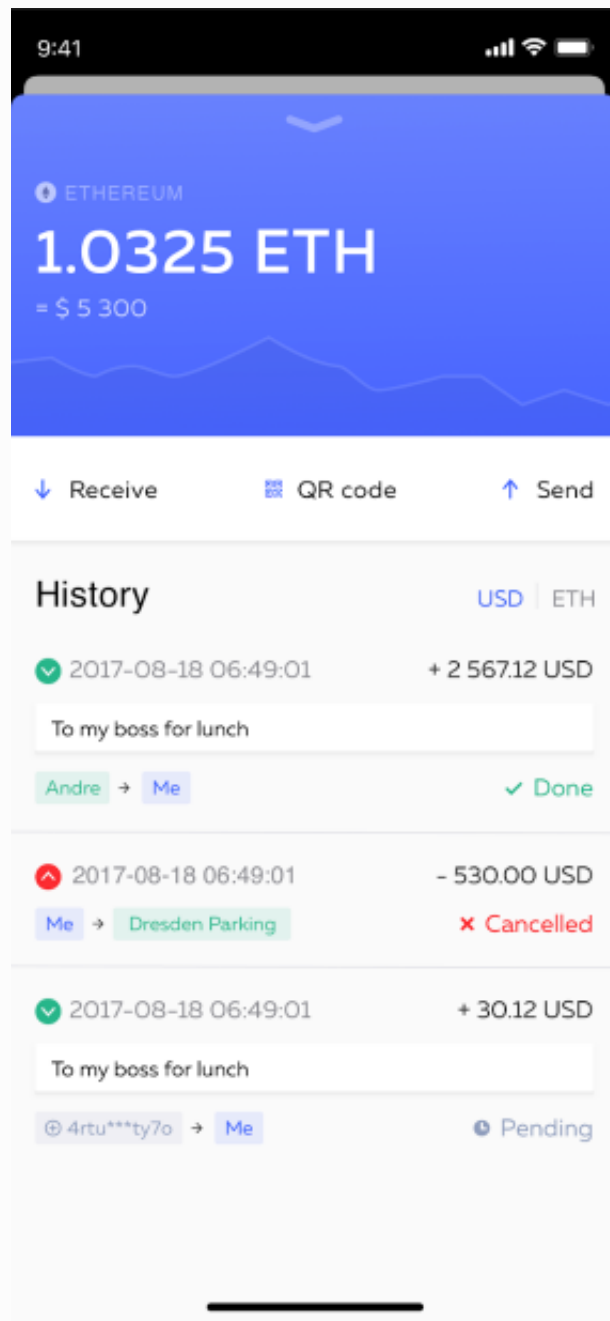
9:41

ETHEREUM
1.0325 ETH
= $ 5 300

↓ Receive
QR code
↑ Send

History
USD | ETH

2017-08-18 06:49:01
+ 2 567.12 USD
To my boss for lunch
Andre → Me
✓ Done

2017-08-18 06:49:01
- 530.00 USD
Me → Dresden Parking
✕ Cancelled

2017-08-18 06:49:01
+ 30.12 USD
To my boss for lunch
4rtu***ty7o → Me
Pending